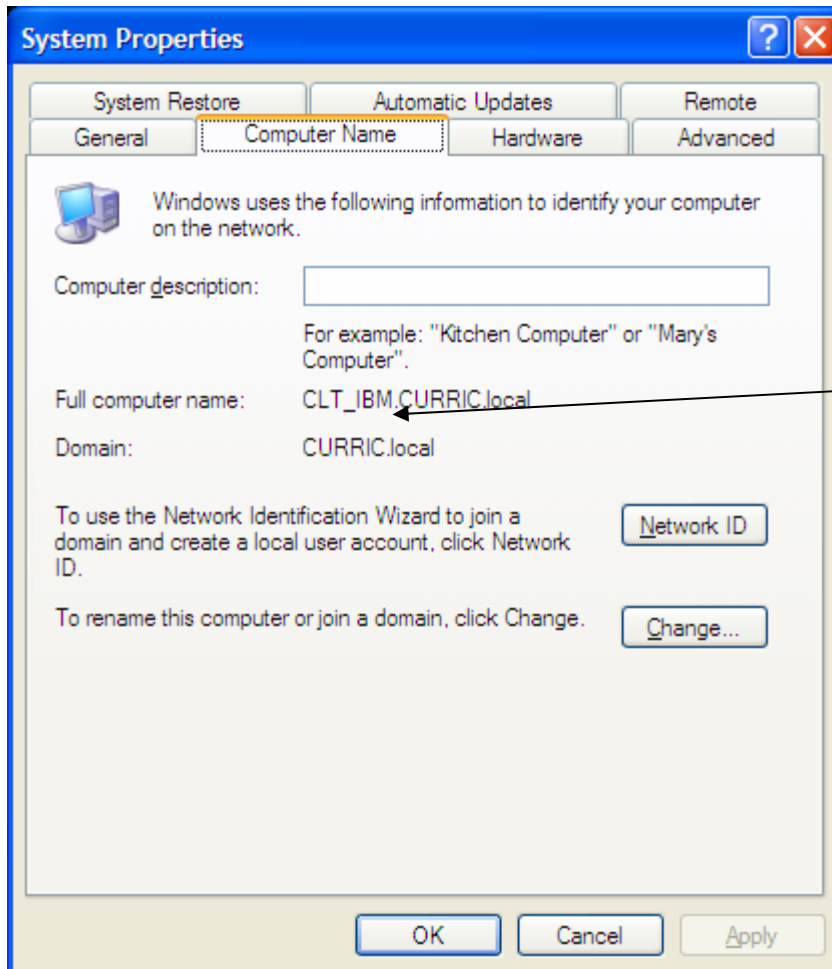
System Properties

System Restore | Automatic Updates | Remote
General | Computer Name | Hardware | Advanced

Windows uses the following information to identify your computer on the network.

Computer description:

For example: "Kitchen Computer" or "Mary's Computer".

Full computer name: CLT_IBM.CURRIC.local

Domain: CURRIC.local

To use the Network Identification Wizard to join a domain and create a local user account, click Network ID.

Network ID

To rename this computer or join a domain, click Change.

Change...

OK | Cancel | Apply